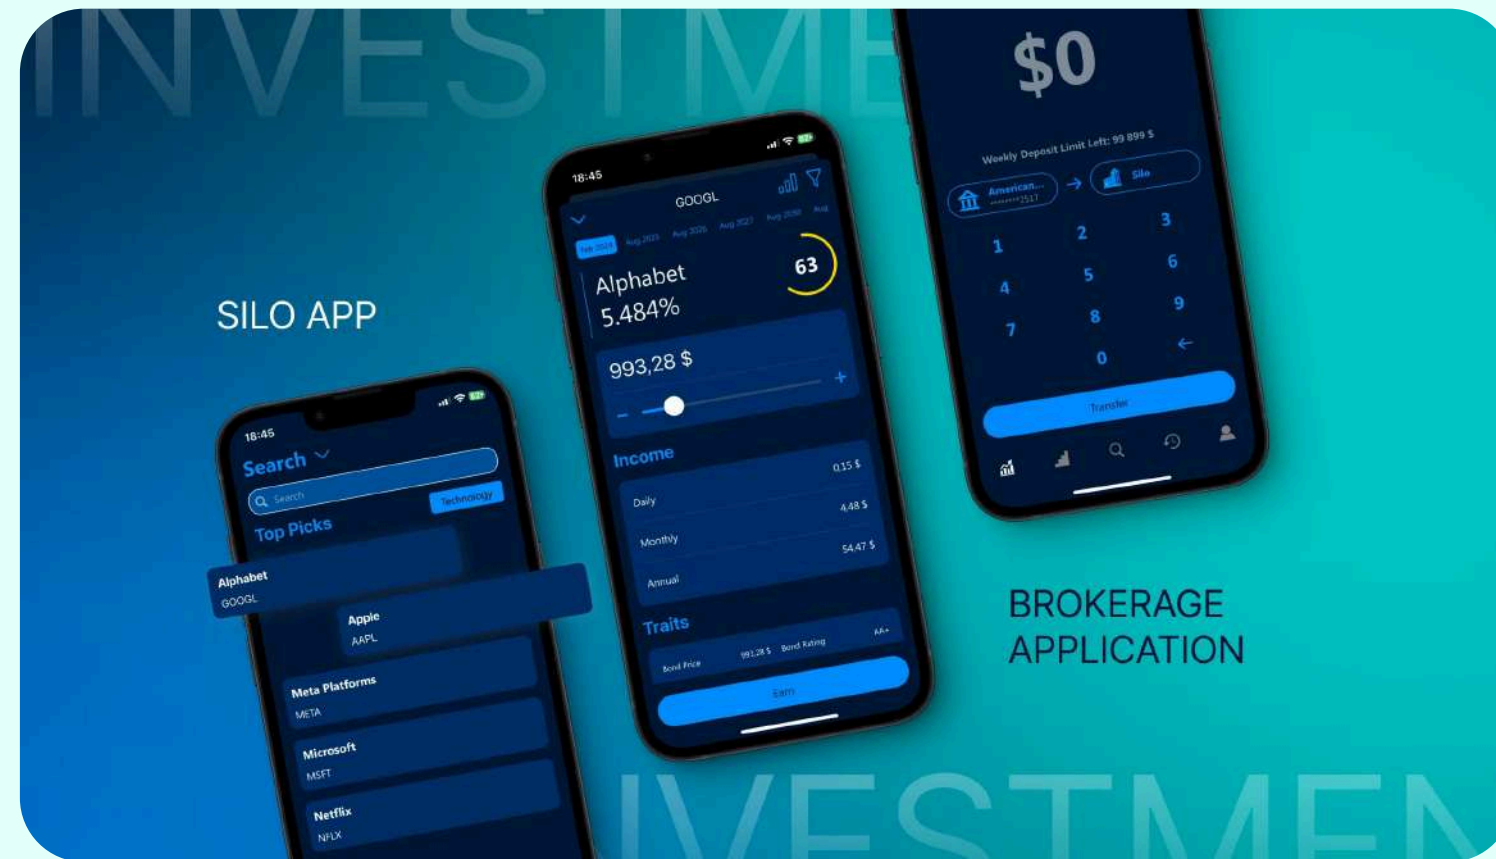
INVESTME

SILO APP

18:45
Search
Search
Technology
Top Picks
Alphabet
GOOGL
Apple
AAPL
Meta Platforms
META
Microsoft
MSFT
Netflix
NFLX

18:45
GOOGL
Feb 2024 Aug 2023 Aug 2025 Aug 2027 Aug 2030 Aug
Alphabet
5.484%
63
993,28 $
Income
0,15 $
Daily
4,48 $
Monthly
54,47 $
Annual
Traits
Bond Price 993,28 $ Bond Rating AA+
Earn

$0
Weekly Deposit Limit Left: 99 899 $
American... ********7517
Silo
1 2 3
4 5 6
7 8 9
0
Transfer

BROKERAGE APPLICATION

IVESTMEN